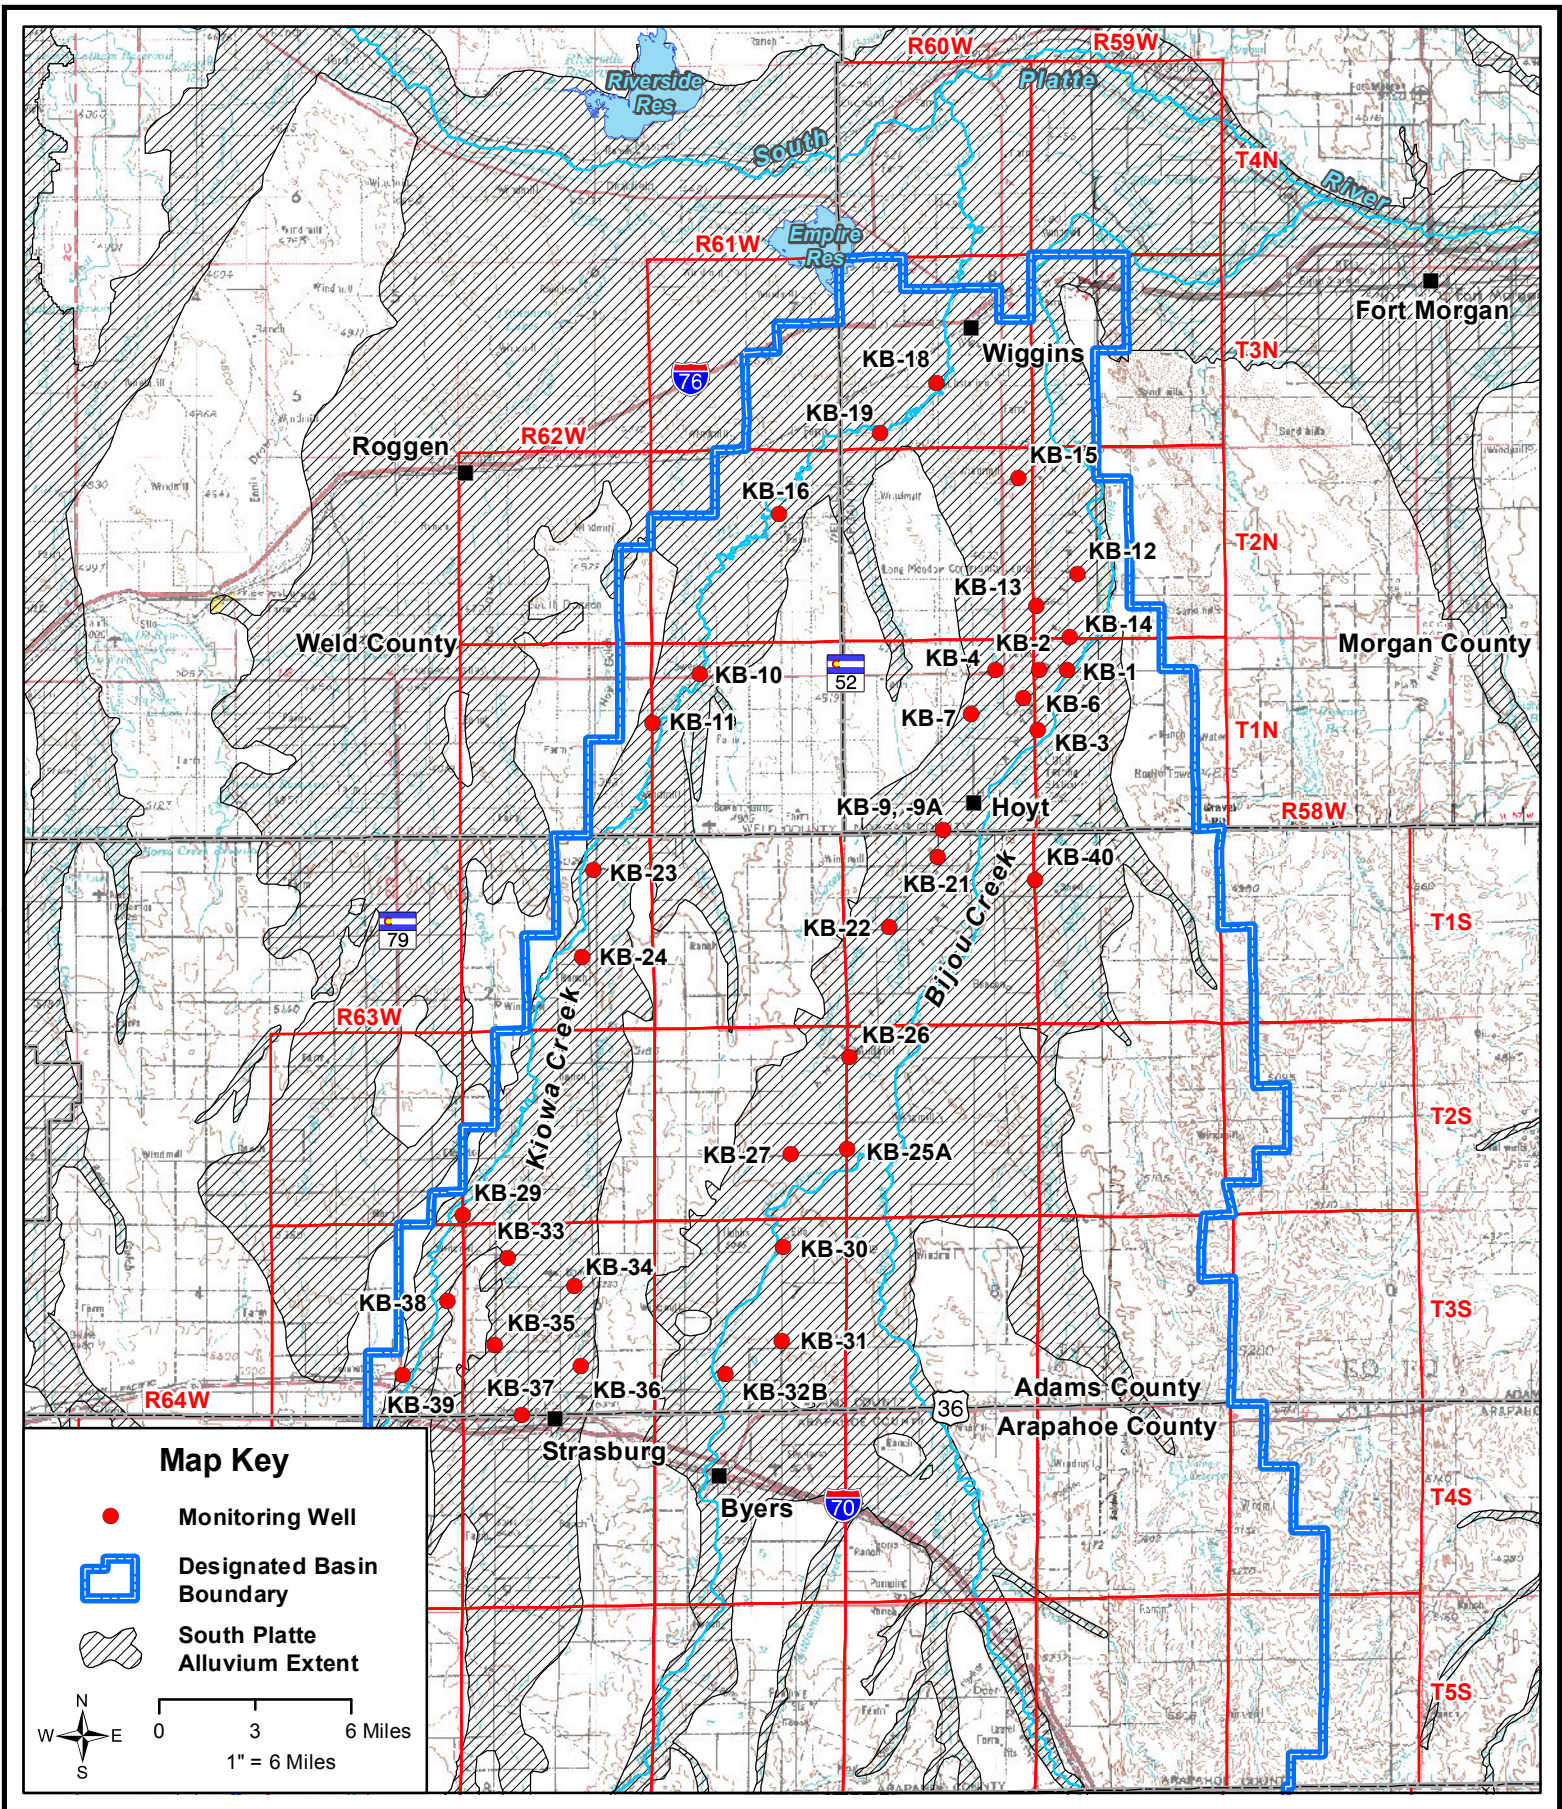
R60W
R59W
Riverside Res
Platte
South
T4N
River
R61W
Empire Res
Fort Morgan
76
KB-18
Wiggins
T3N
KB-19
Roggen
R62W
KB-15
KB-16
T2N
KB-12
KB-13
KB-14
Weld County
KB-2
Morgan County
KB-4
KB-1
KB-10
52
KB-6
KB-7
KB-11
KB-3
T1N
KB-9, -9A
Hoyt
R58W
KB-40
KB-23
KB-21
79
KB-22
Bijou Creek
T1S
KB-24
R63W
Kiowa Creek
KB-26
T2S
KB-27
KB-25A
KB-29
KB-33
KB-30
KB-34
T3S
KB-38
KB-35
KB-31
R64W
KB-37
KB-36
KB-32B
Adams County
KB-39
36
Arapahoe County
Strasburg
T4S
Byers
70
T5S
Map Key
Monitoring Well
Designated Basin Boundary
South Platte Alluvium Extent
N
W
E
S
0
3
6 Miles
1" = 6 Miles